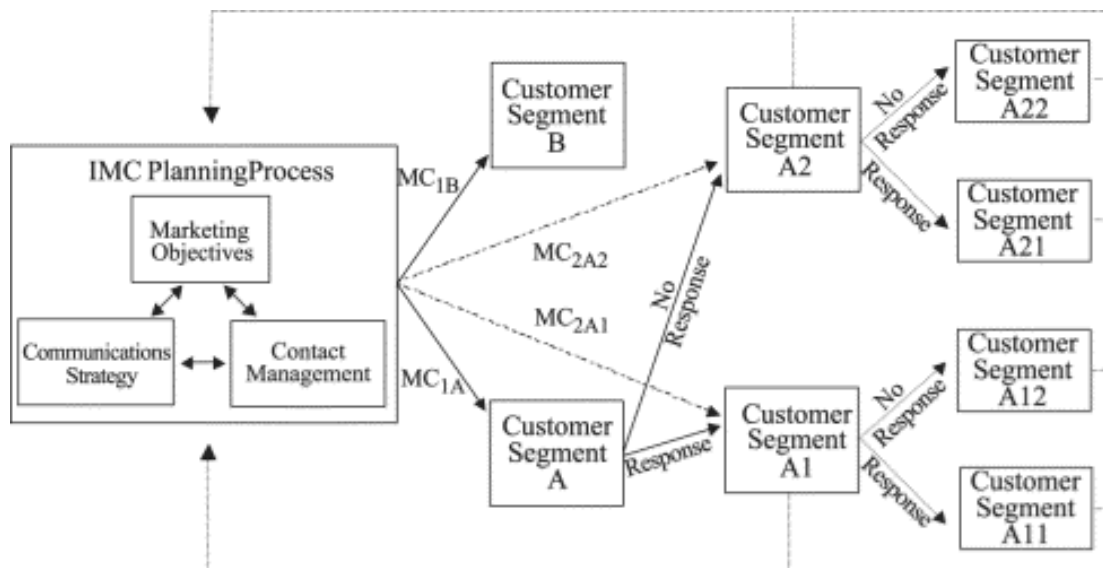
IMC PlanningProcess

Marketing Objectives

Communications Strategy

Contact Management

$MC_{1B}$

$MC_{2A2}$

$MC_{2A1}$

$MC_{1A}$

Customer Segment B

Customer Segment A

Response

No Response

Customer Segment A2

Customer Segment A1

No Response

Response

No Response

Response

Customer Segment A22

Customer Segment A21

Customer Segment A12

Customer Segment A11